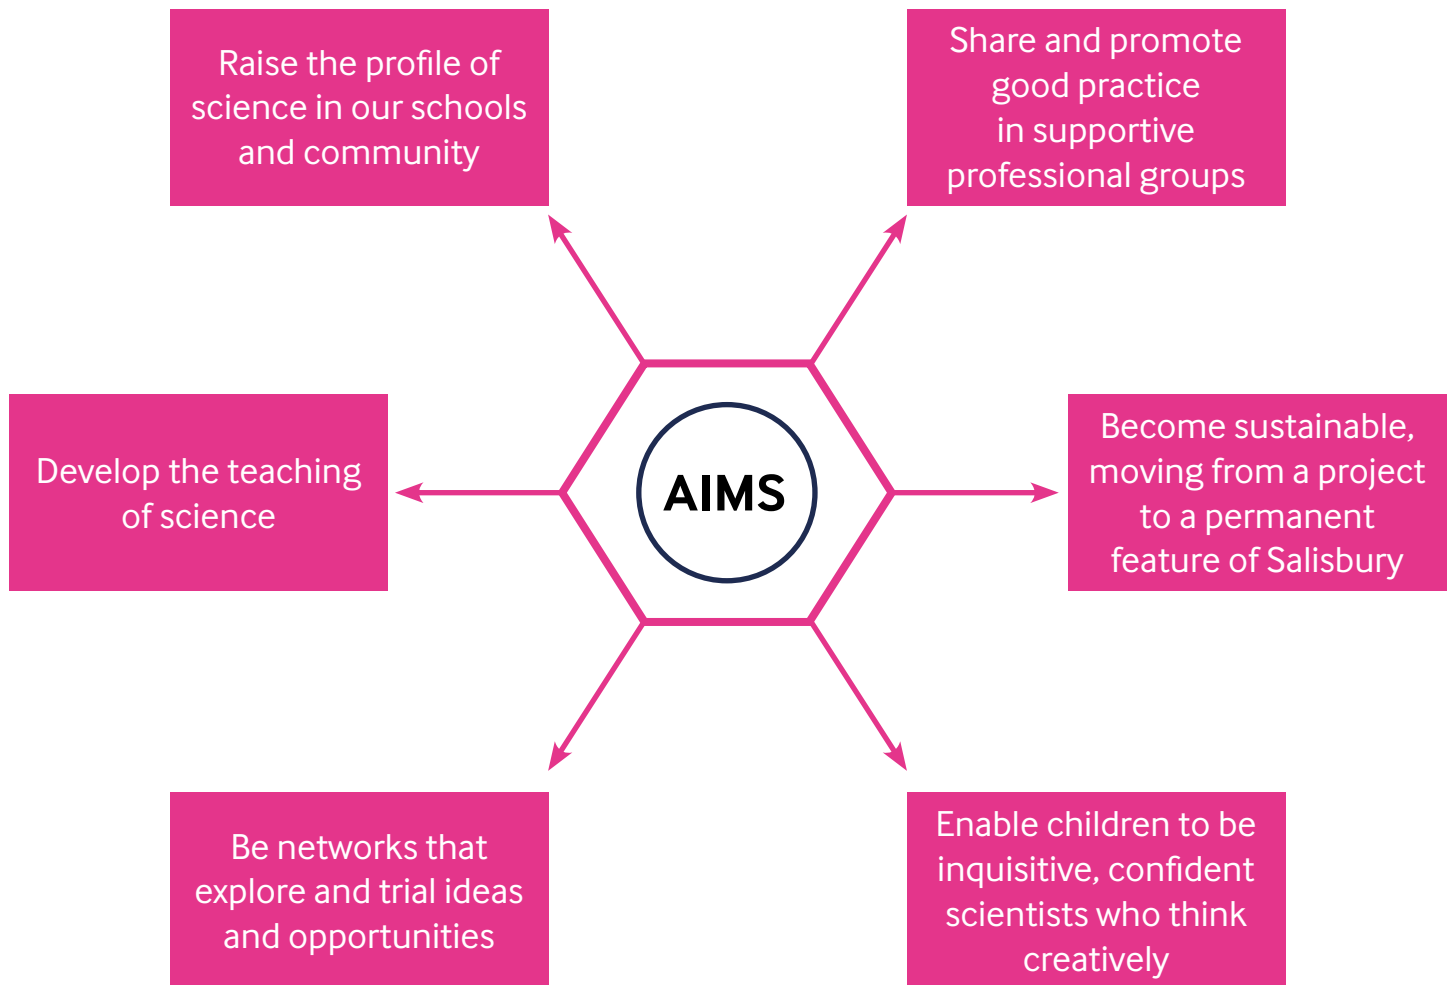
Raise the profile of science in our schools and community

Share and promote good practice in supportive professional groups

Develop the teaching of science

AIMS

Become sustainable, moving from a project to a permanent feature of Salisbury

Be networks that explore and trial ideas and opportunities

Enable children to be inquisitive, confident scientists who think creatively